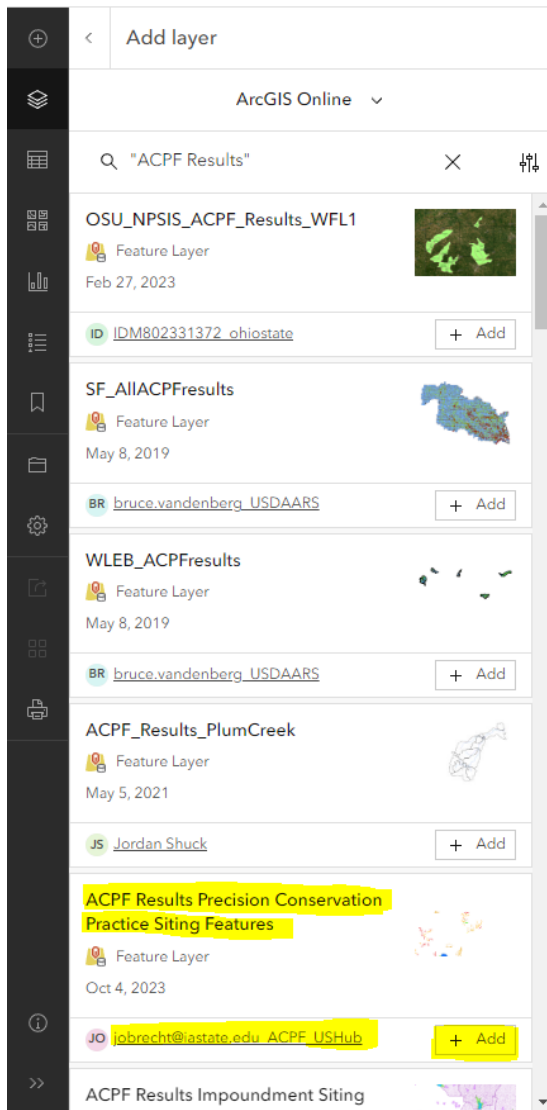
Add layer

ArcGIS Online

"ACPF Results"

OSU_NPSIS_ACPF_Results_WFL1
Feature Layer
Feb 27, 2023
ID IDM802331372_ohiostate
+ Add

SF_AllACPFresults
Feature Layer
May 8, 2019
BR bruce.vandenberg_USDAARS
+ Add

WLEB_ACPFresults
Feature Layer
May 8, 2019
BR bruce.vandenberg_USDAARS
+ Add

ACPF_Results_PlumCreek
Feature Layer
May 5, 2021
JS Jordan Shuck
+ Add

ACPF Results Precision Conservation Practice Siting Features
Feature Layer
Oct 4, 2023
JO jobrecht@iastate.edu_ACPF_USHub
+ Add

ACPF Results Impoundment Siting